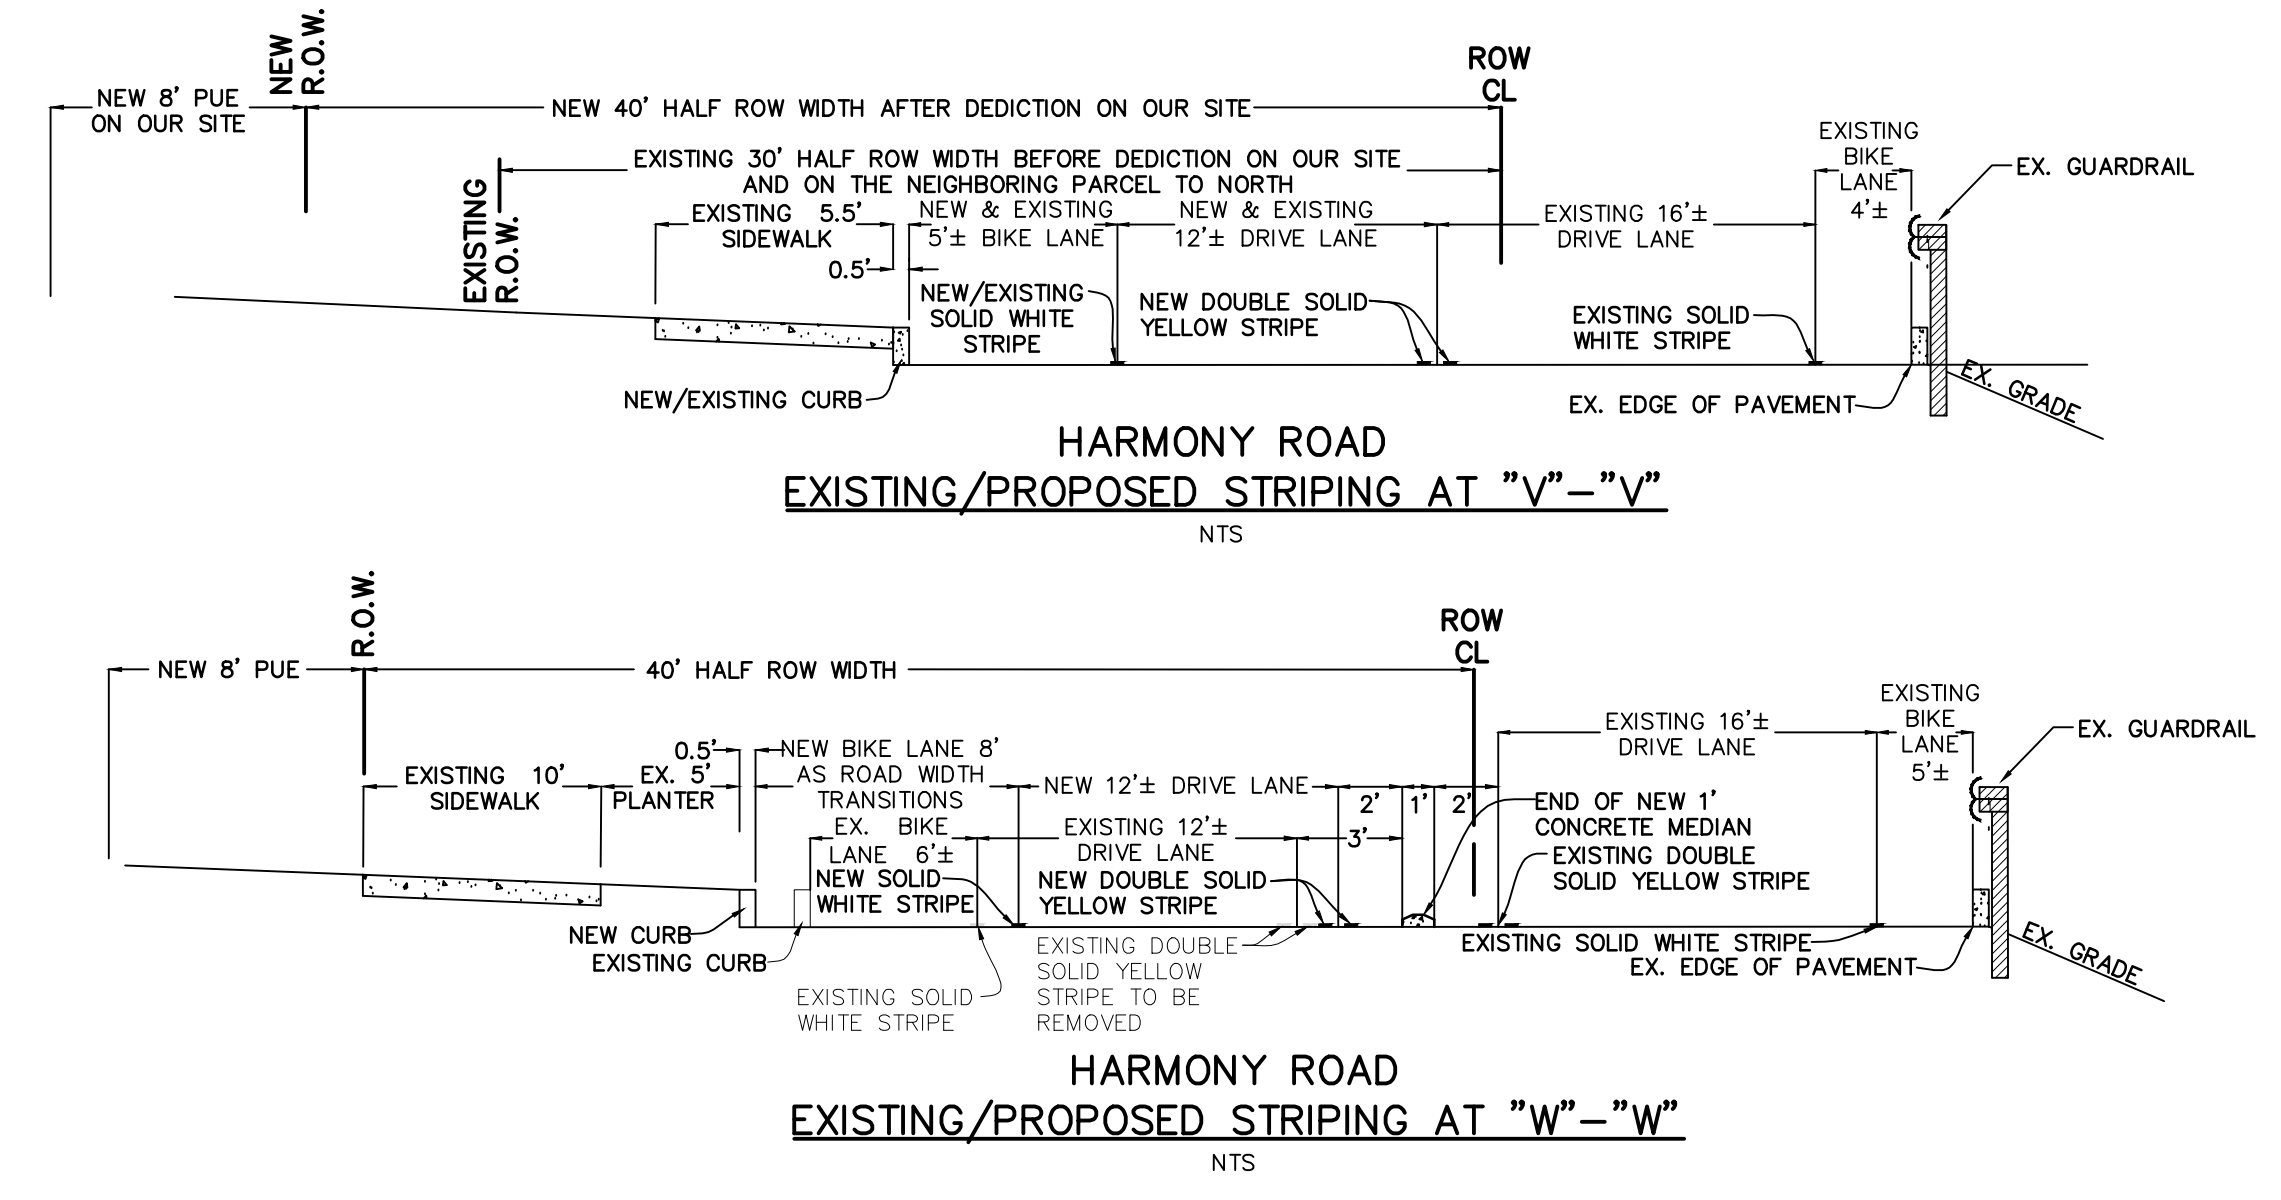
NEW R.O.W.

ROW CL

NEW 8' PUE ON OUR SITE

NEW 40' HALF ROW WIDTH AFTER DEDICTION ON OUR SITE

EXISTING 30' HALF ROW WIDTH BEFORE DEDICTION ON OUR SITE AND ON THE NEIGHBORING PARCEL TO NORTH

EXISTING R.O.W.

EXISTING 5.5' SIDEWALK

0.5'

NEW & EXISTING 5'± BIKE LANE

NEW & EXISTING 12'± DRIVE LANE

EXISTING 16'± DRIVE LANE

EXISTING BIKE LANE 4'±

EX. GUARDRAIL

NEW/EXISTING SOLID WHITE STRIPE

NEW DOUBLE SOLID YELLOW STRIPE

EXISTING SOLID WHITE STRIPE

NEW/EXISTING CURB

EX. EDGE OF PAVEMENT

EX. GRADE

HARMONY ROAD
EXISTING/PROPOSED STRIPING AT "V"-"V"
NTS

R.O.W.

ROW CL

NEW 8' PUE

40' HALF ROW WIDTH

EXISTING 16'± DRIVE LANE

EXISTING BIKE LANE 5'±

EX. GUARDRAIL

0.5'

NEW BIKE LANE 8' AS ROAD WIDTH TRANSITIONS

EXISTING 10' SIDEWALK

EX. 5' PLANTER

NEW 12'± DRIVE LANE

2'

1'

2'

3'

END OF NEW 1' CONCRETE MEDIAN

EX. BIKE LANE 6'±

EXISTING 12'± DRIVE LANE

EXISTING DOUBLE SOLID YELLOW STRIPE

NEW SOLID WHITE STRIPE

NEW DOUBLE SOLID YELLOW STRIPE

NEW CURB

EXISTING CURB

EXISTING DOUBLE SOLID YELLOW STRIPE TO BE REMOVED

EXISTING SOLID WHITE STRIPE

EXISTING SOLID WHITE STRIPE

EX. EDGE OF PAVEMENT

EX. GRADE

HARMONY ROAD
EXISTING/PROPOSED STRIPING AT "W"-"W"
NTS